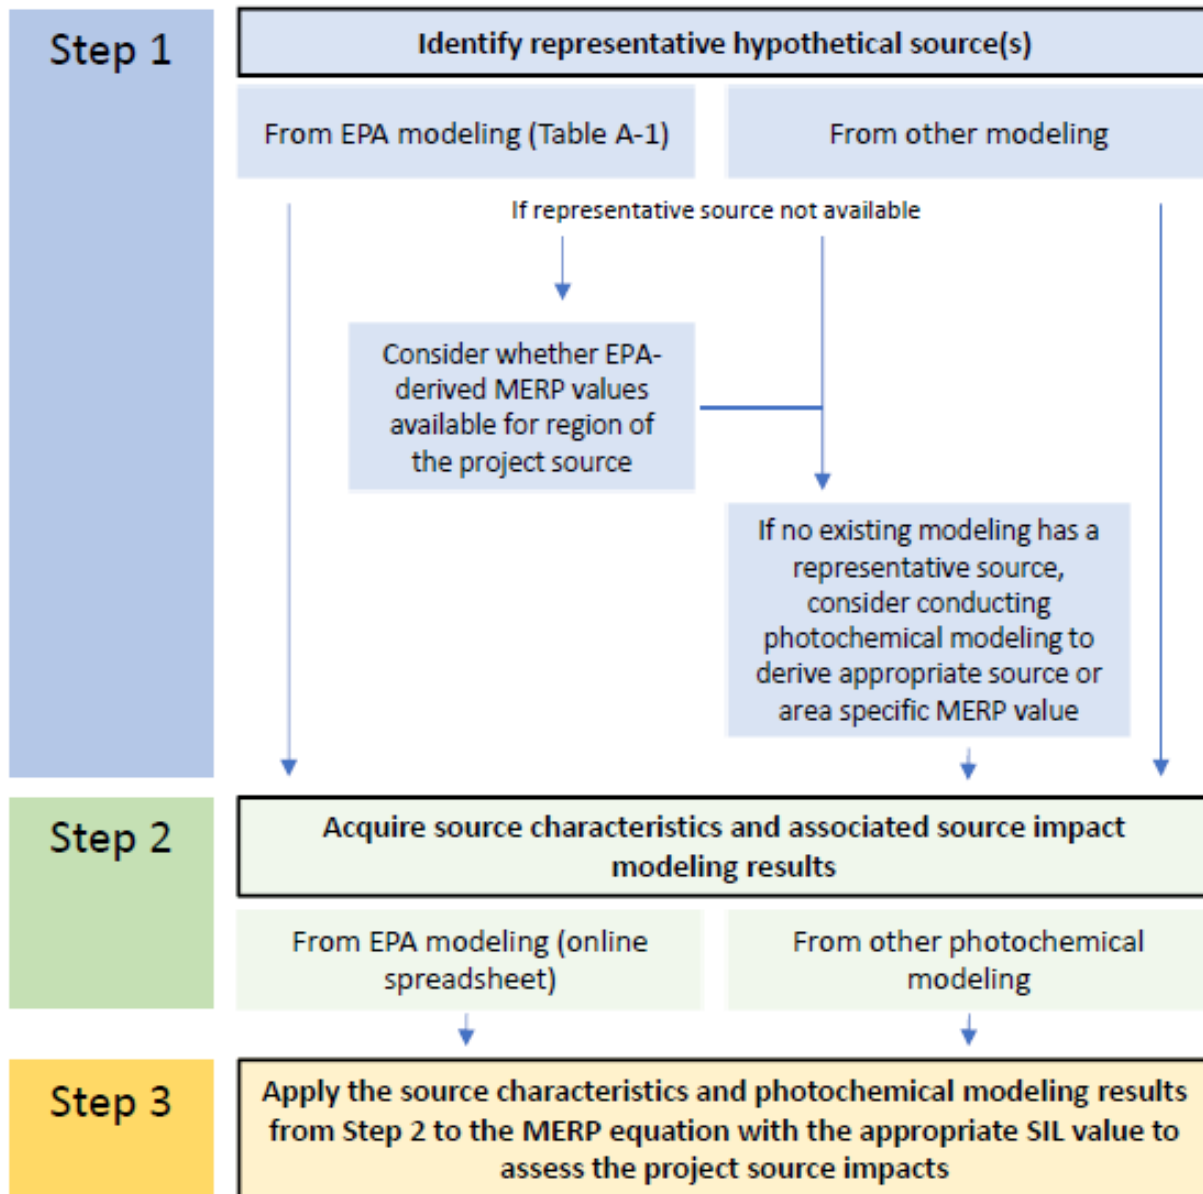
Step 1

Identify representative hypothetical source(s)

From EPA modeling (Table A-1)

From other modeling

If representative source not available

Consider whether EPA-derived MERP values available for region of the project source

If no existing modeling has a representative source, consider conducting photochemical modeling to derive appropriate source or area specific MERP value

Step 2

Acquire source characteristics and associated source impact modeling results

From EPA modeling (online spreadsheet)

From other photochemical modeling

Step 3

Apply the source characteristics and photochemical modeling results from Step 2 to the MERP equation with the appropriate SIL value to assess the project source impacts